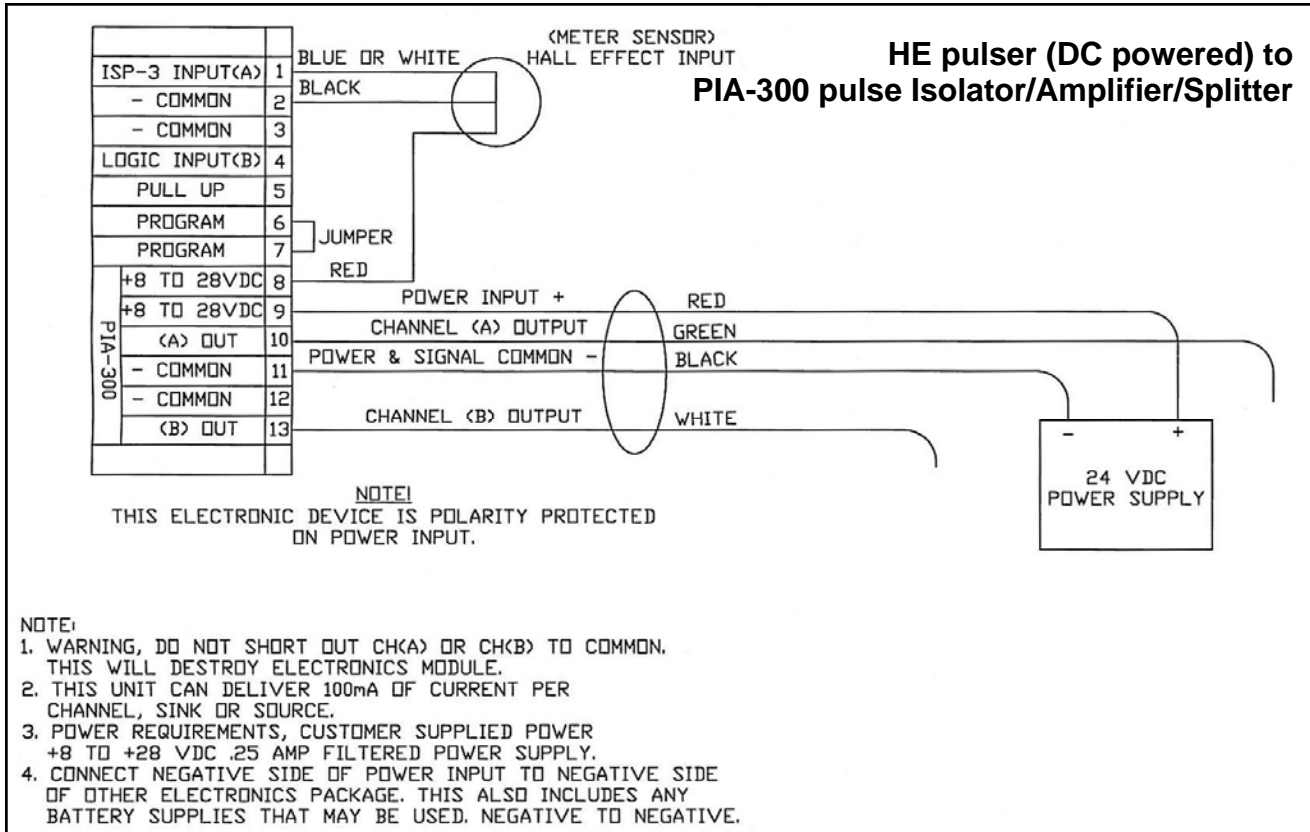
HE pulser (DC powered) to
PIA-300 pulse Isolator/Amplifier/Splitter

(METER SENSOR)
HALL EFFECT INPUT

BLUE OR WHITE
BLACK

| | | |
|---|---|---|
| | ISP-3 INPUT(A) | 1 |
| | - COMMON | 2 |
| | - COMMON | 3 |
| | LOGIC INPUT(B) | 4 |
| | PULL UP | 5 |
| | PROGRAM | 6 |
| | PROGRAM | 7 |
| PIA-300 | +8 TO 28VDC | 8 |
| | +8 TO 28VDC | 9 |
| | (A) OUT | 10 |
| | - COMMON | 11 |
| | - COMMON | 12 |
| | (B) OUT | 13 |

JUMPER
RED

POWER INPUT +
CHANNEL (A) OUTPUT
POWER & SIGNAL COMMON -
CHANNEL (B) OUTPUT

RED
GREEN
BLACK
WHITE

-
+
24 VDC
POWER SUPPLY

NOTE!
THIS ELECTRONIC DEVICE IS POLARITY PROTECTED ON POWER INPUT.

NOTE:
1. WARNING, DO NOT SHORT OUT CH(A) OR CH(B) TO COMMON. THIS WILL DESTROY ELECTRONICS MODULE.
2. THIS UNIT CAN DELIVER 100mA OF CURRENT PER CHANNEL, SINK OR SOURCE.
3. POWER REQUIREMENTS, CUSTOMER SUPPLIED POWER +8 TO +28 VDC .25 AMP FILTERED POWER SUPPLY.
4. CONNECT NEGATIVE SIDE OF POWER INPUT TO NEGATIVE SIDE OF OTHER ELECTRONICS PACKAGE. THIS ALSO INCLUDES ANY BATTERY SUPPLIES THAT MAY BE USED. NEGATIVE TO NEGATIVE.